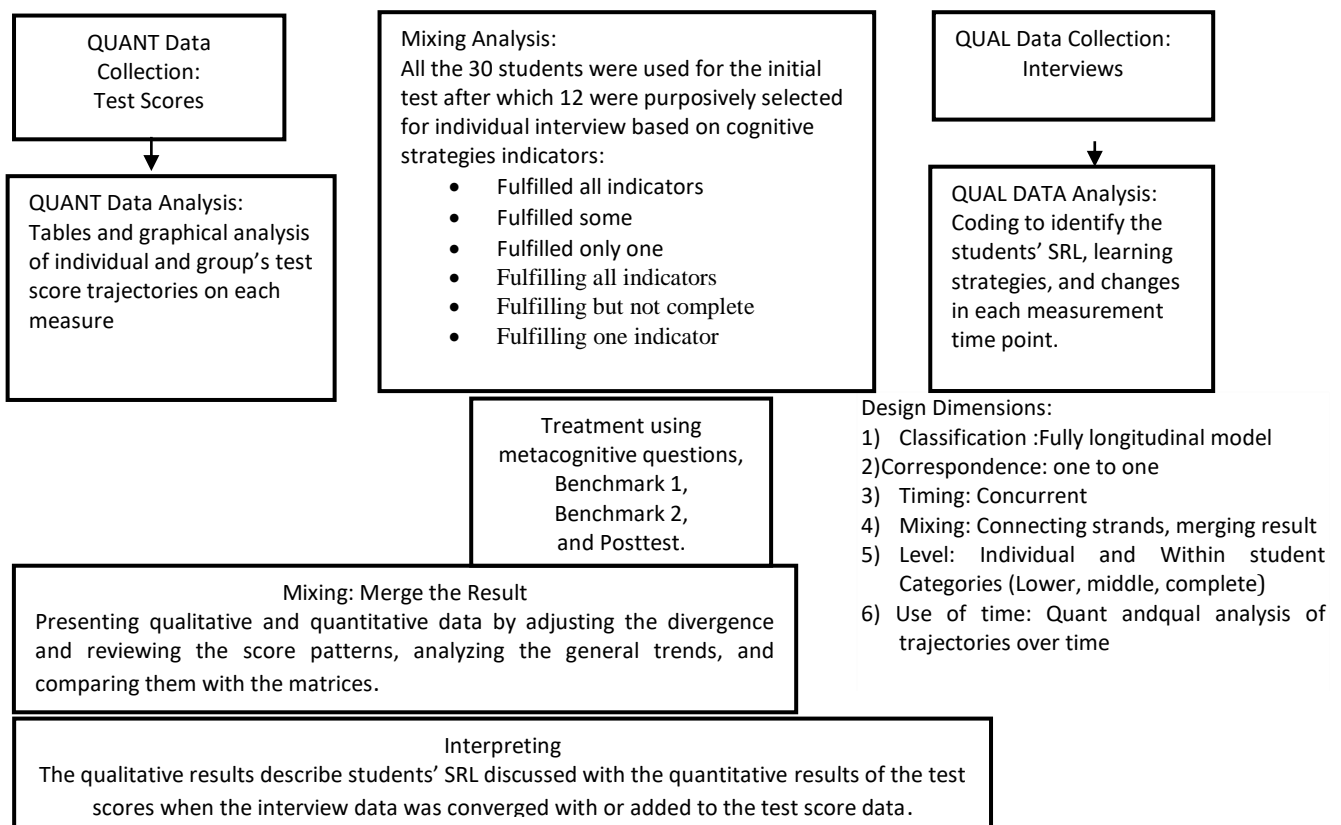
QUANT Data Collection: Test Scores

QUANT Data Analysis: Tables and graphical analysis of individual and group's test score trajectories on each measure

Mixing Analysis:
All the 30 students were used for the initial test after which 12 were purposively selected for individual interview based on cognitive strategies indicators:
- Fulfilled all indicators
- Fulfilled some
- Fulfilled only one
- Fulfilling all indicators
- Fulfilling but not complete
- Fulfilling one indicator

QUAL Data Collection: Interviews

QUAL DATA Analysis: Coding to identify the students' SRL, learning strategies, and changes in each measurement time point.

Treatment using metacognitive questions, Benchmark 1, Benchmark 2, and Posttest.

Design Dimensions:
1) Classification :Fully longitudinal model
2)Correspondence: one to one
3) Timing: Concurrent
4) Mixing: Connecting strands, merging result
5) Level: Individual and Within student Categories (Lower, middle, complete)
6) Use of time: Quant andqual analysis of trajectories over time

Mixing: Merge the Result
Presenting qualitative and quantitative data by adjusting the divergence and reviewing the score patterns, analyzing the general trends, and comparing them with the matrices.

Interpreting
The qualitative results describe students' SRL discussed with the quantitative results of the test scores when the interview data was converged with or added to the test score data.